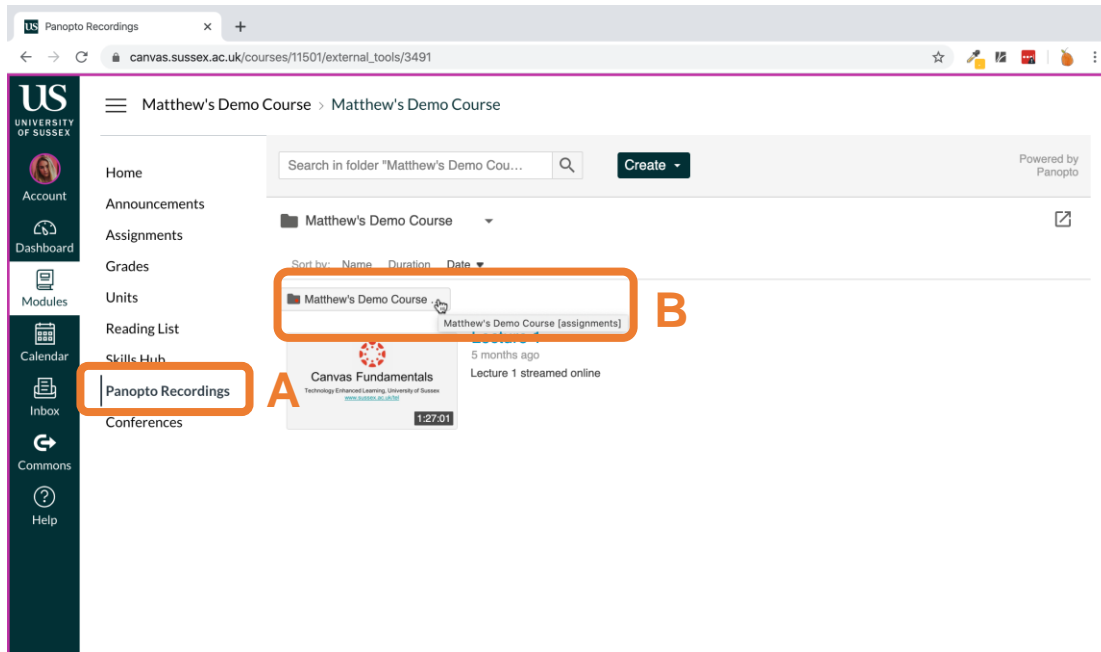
Panopto Recordings ×

canvas.sussex.ac.uk/courses/11501/external_tools/3491

US UNIVERSITY OF SUSSEX

Account

Dashboard

Modules

Calendar

Inbox

Commons

Help

Matthew's Demo Course > Matthew's Demo Course

Home
Announcements
Assignments
Grades
Units
Reading List
Skills Hub
Panopto Recordings
Conferences

A

Search in folder "Matthew's Demo Cou...

Create

Powered by Panopto

Matthew's Demo Course

Sort by: Name Duration Date

Matthew's Demo Course

Matthew's Demo Course [assignments]

B

Canvas Fundamentals
Technology Enhanced Learning, University of Sussex
www.sussex.ac.uk/tel

1:27:01

Lecture 1
5 months ago
Lecture 1 streamed online